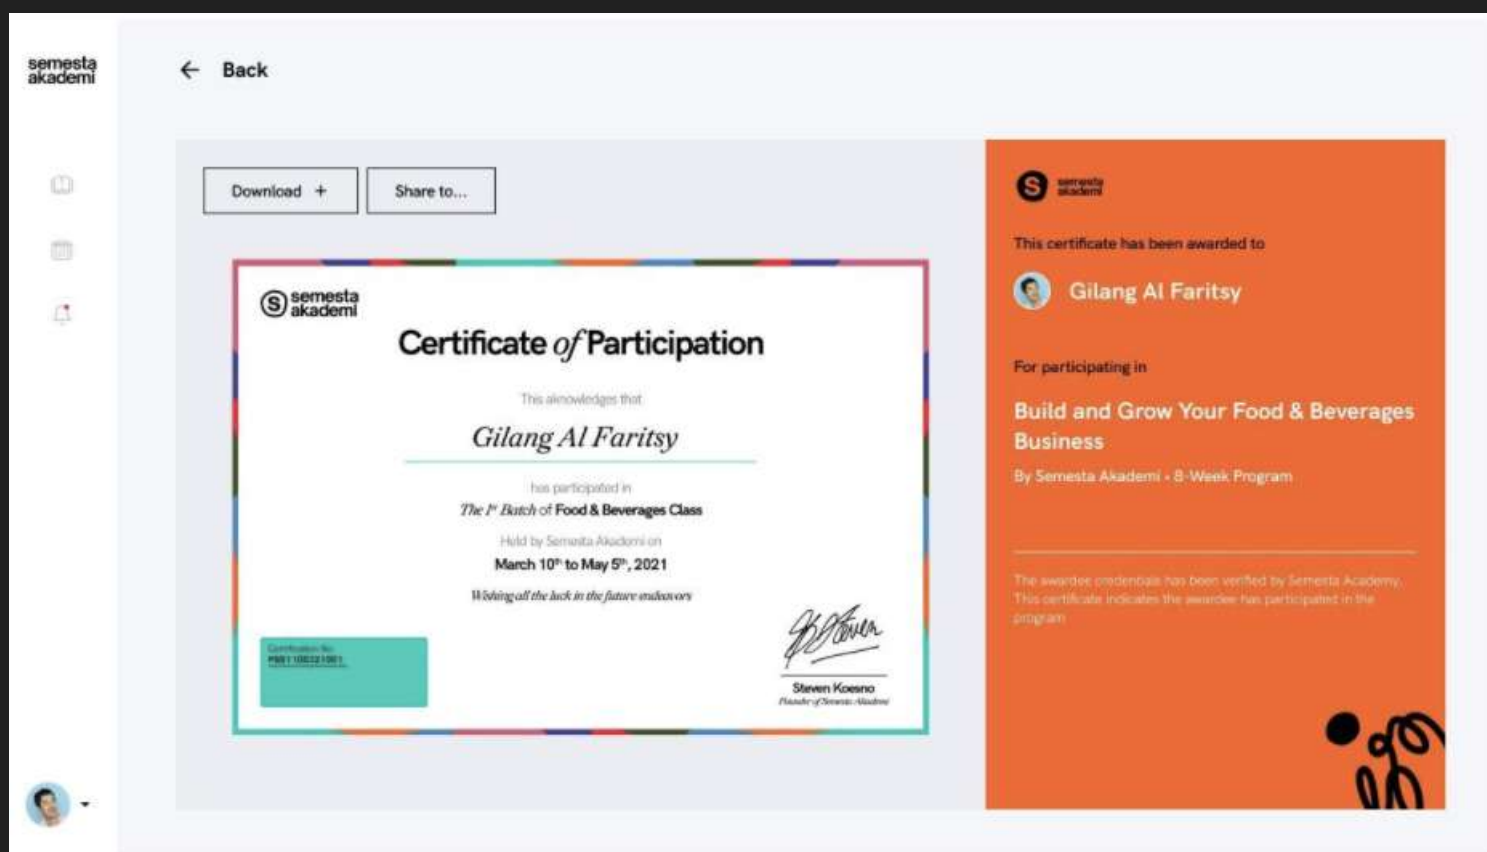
semesta akademi

Back

Download +

Share to...

semesta akademi

Certificate of Participation

This aknowledges that

Gilang Al Faritsy

has participated in

The 1st Batch of Food & Beverages Class

Held by Semesta Akademi on

March 10th to May 5th, 2021

Wishing all the luck in the future endeavors

Certification No.
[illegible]

Steven Koesno
Founder of Semesta Akademi

semesta akademi

This certificate has been awarded to

Gilang Al Faritsy

For participating in

Build and Grow Your Food & Beverages Business

By Semesta Akademi · 8-Week Program

The awardee credentials has been verified by Semesta Academy. This certificate indicates the awardee has participated in the program.